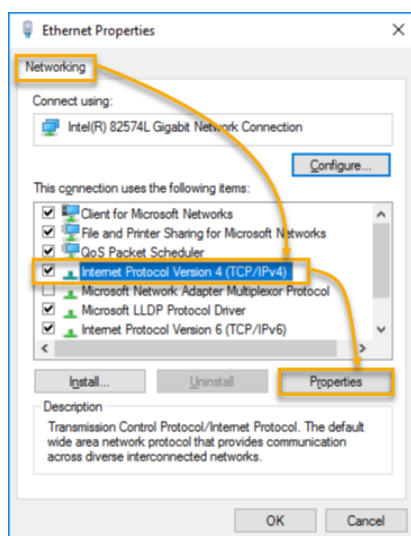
Ethernet Properties

Networking

Connect using:

Intel(R) 82574L Gigabit Network Connection

Configure...

This connection uses the following items:

Client for Microsoft Networks
File and Printer Sharing for Microsoft Networks
QoS Packet Scheduler
Internet Protocol Version 4 (TCP/IPv4)
Microsoft Network Adapter Multiplexor Protocol
Microsoft LLDP Protocol Driver
Internet Protocol Version 6 (TCP/IPv6)

Install...
Uninstall
Properties

Description

Transmission Control Protocol/Internet Protocol. The default wide area network protocol that provides communication across diverse interconnected networks.

OK
Cancel